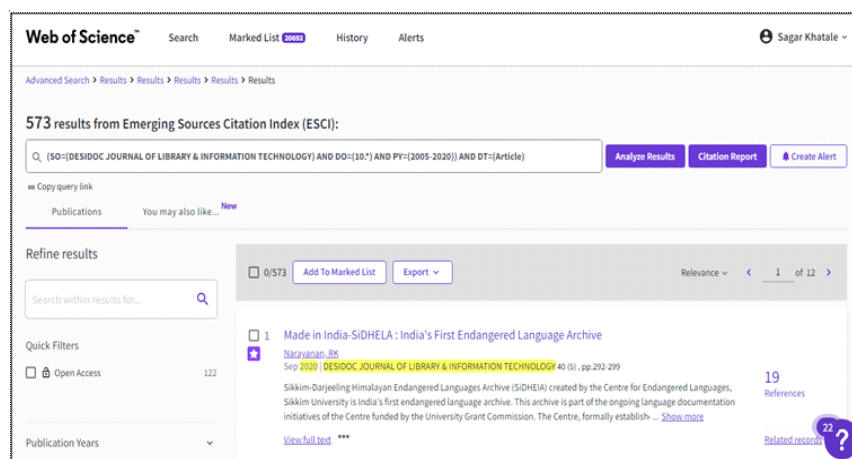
Web of Science™ Search Marked List 20692 History Alerts Sagar Khatale

Advanced Search > Results > Results > Results > Results > Results

573 results from Emerging Sources Citation Index (ESCI):

(SO=(DESIDOC JOURNAL OF LIBRARY & INFORMATION TECHNOLOGY) AND DO=(10.*) AND PY=(2005-2020)) AND DT=(Article)

Analyze Results Citation Report Create Alert

Copy query link

Publications You may also like... New

Refine results

Search within results for...

Quick Filters

Open Access 122

Publication Years

0/573 Add To Marked List Export

Relevance 1 of 12

1 Made in India-SiDHELA : India's First Endangered Language Archive

Narayanan, RK

Sep 2020 | DESIDOC JOURNAL OF LIBRARY & INFORMATION TECHNOLOGY 40 (5) , pp.292-299

Sikkim-Darjeeling Himalayan Endangered Languages Archive (SiDHEIA) created by the Centre for Endangered Languages, Sikkim University is India's first endangered language archive. This archive is part of the ongoing language documentation initiatives of the Centre funded by the University Grant Commission. The Centre, formally establish ... Show more

View full text ***

19 References

Related records

22